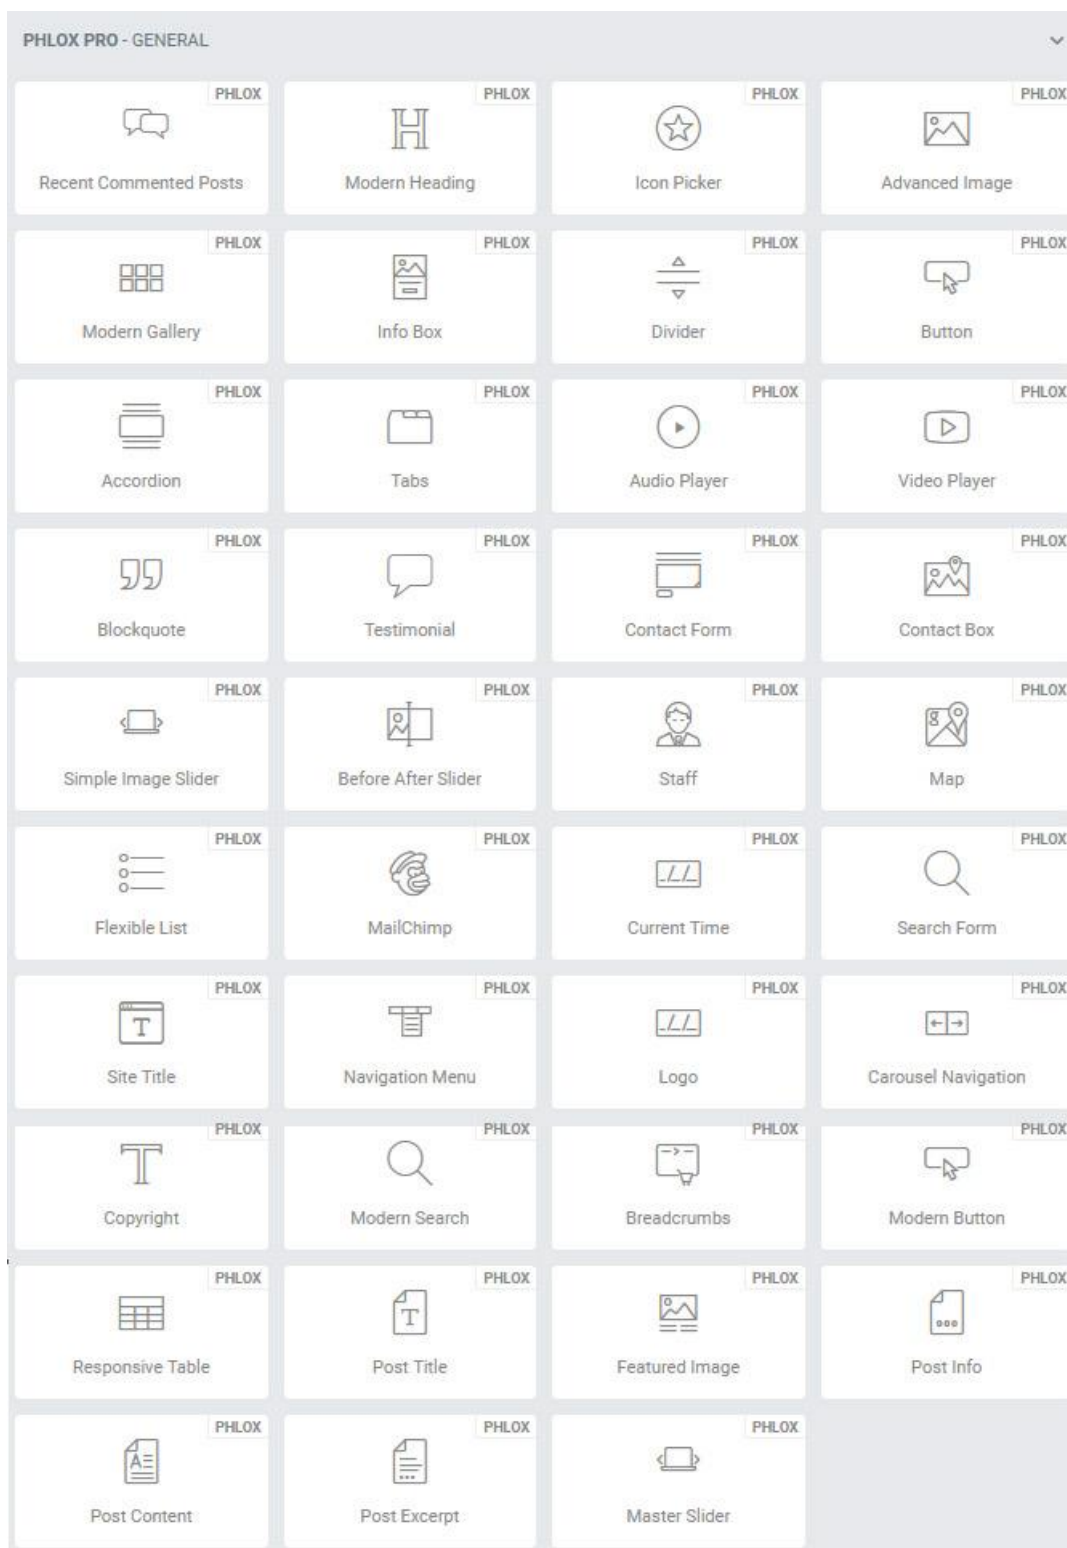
PHLOX PRO - GENERAL

PHLOX
Recent Commented Posts

PHLOX
Modern Heading

PHLOX
Icon Picker

PHLOX
Advanced Image

PHLOX
Modern Gallery

PHLOX
Info Box

PHLOX
Divider

PHLOX
Button

PHLOX
Accordion

PHLOX
Tabs

PHLOX
Audio Player

PHLOX
Video Player

PHLOX
Blockquote

PHLOX
Testimonial

PHLOX
Contact Form

PHLOX
Contact Box

PHLOX
Simple Image Slider

PHLOX
Before After Slider

PHLOX
Staff

PHLOX
Map

PHLOX
Flexible List

PHLOX
MailChimp

PHLOX
Current Time

PHLOX
Search Form

PHLOX
Site Title

PHLOX
Navigation Menu

PHLOX
Logo

PHLOX
Carousel Navigation

PHLOX
Copyright

PHLOX
Modern Search

PHLOX
Breadcrumbs

PHLOX
Modern Button

PHLOX
Responsive Table

PHLOX
Post Title

PHLOX
Featured Image

PHLOX
Post Info

PHLOX
Post Content

PHLOX
Post Excerpt

PHLOX
Master Slider